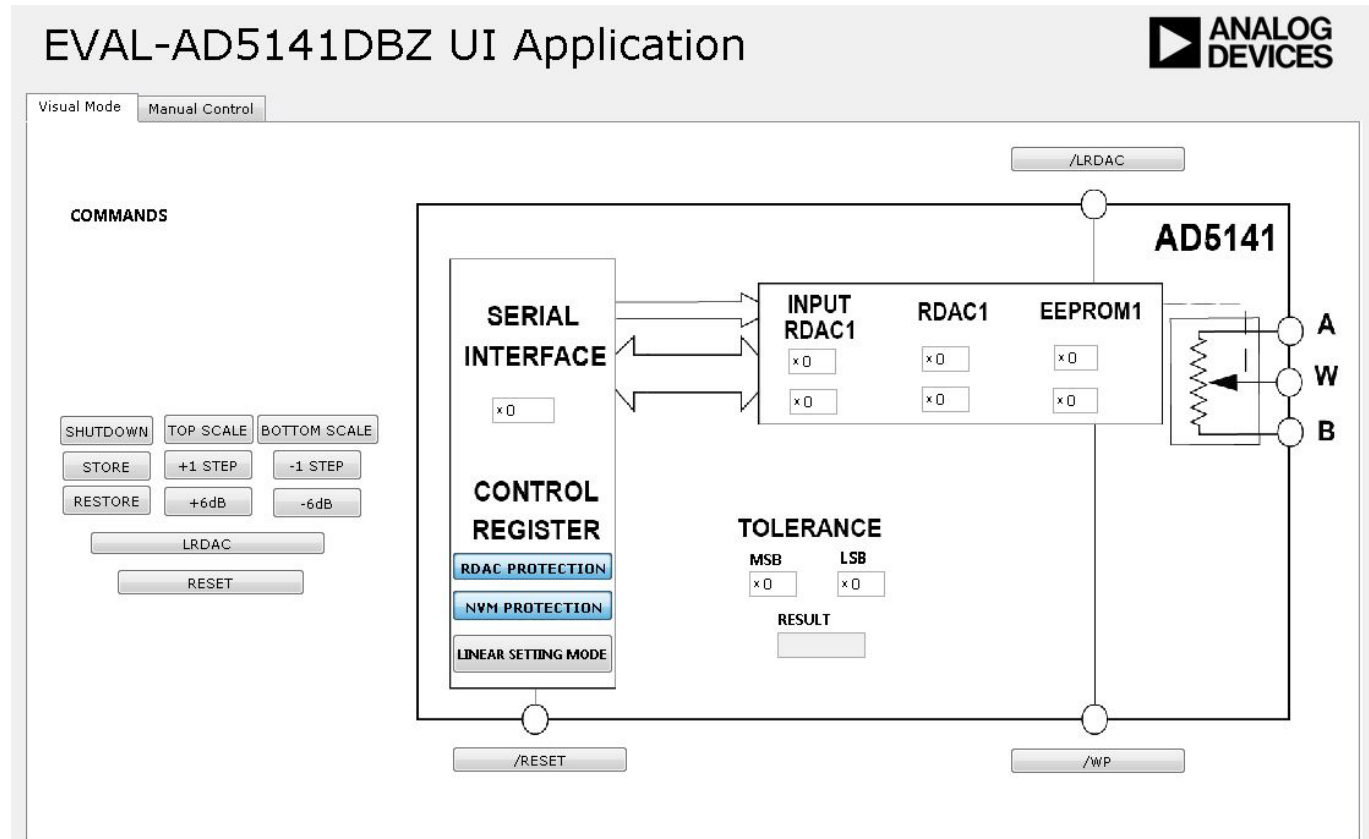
EVAL-AD5141DBZ UI Application

ANALOG DEVICES

Visual Mode | Manual Control

/LRDAC

COMMANDS

AD5141

SERIAL INTERFACE

x0

INPUT RDAC1

RDAC1

EEPROM1

x0 x0 x0

x0 x0 x0

A

W

B

SHUTDOWN | TOP SCALE | BOTTOM SCALE

STORE | +1 STEP | -1 STEP

RESTORE | +6dB | -6dB

LRDAC

RESET

CONTROL REGISTER

RDAC PROTECTION

NVM PROTECTION

LINEAR SETTING MODE

TOLERANCE

MSB

LSB

x0

x0

RESULT

/RESET

/WP